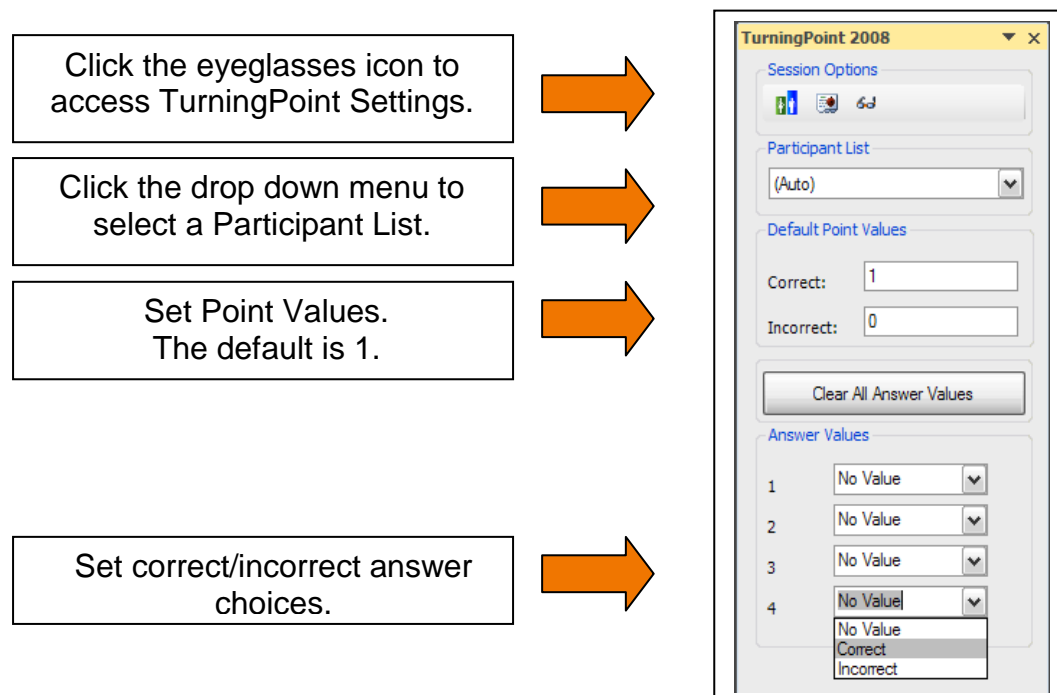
Click the eyeglasses icon to access TurningPoint Settings.

Click the drop down menu to select a Participant List.

Set Point Values.
The default is 1.

Set correct/incorrect answer choices.

TurningPoint 2008 ▾ ×

Session Options

Participant List

(Auto)

Default Point Values

Correct: 1

Incorrect: 0

Clear All Answer Values

Answer Values

1 No Value

2 No Value

3 No Value

4 No Value

No Value
Correct
Incorrect